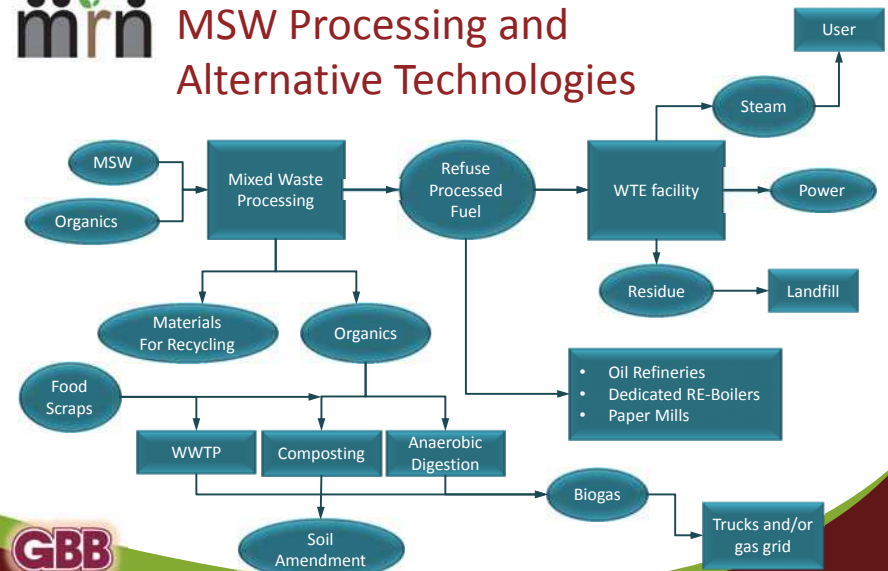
mrn

MSW Processing and Alternative Technologies

User

Steam

MSW

Organics

Mixed Waste Processing

Refuse Processed Fuel

WTE facility

Power

Residue

Landfill

Materials For Recycling

Organics

- Oil Refineries
- Dedicated RE-Boilers
- Paper Mills

Food Scraps

WWTP

Composting

Anaerobic Digestion

Biogas

Trucks and/or gas grid

Soil Amendment

GBB